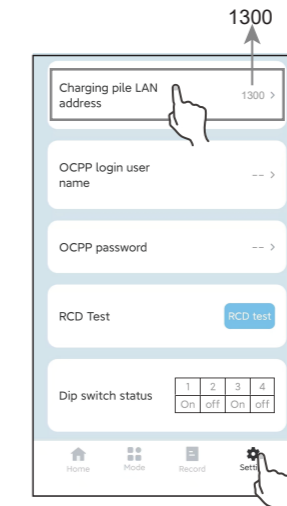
1300

Charging pile LAN address 1300 >

OCPP login user name -- >

OCPP password -- >

RCD Test RCD test

Dip switch status

| 1 | 2 | 3 | 4 |
|---|---|---|---|
| On | off | On | off |

Home Mode Record Setti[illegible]